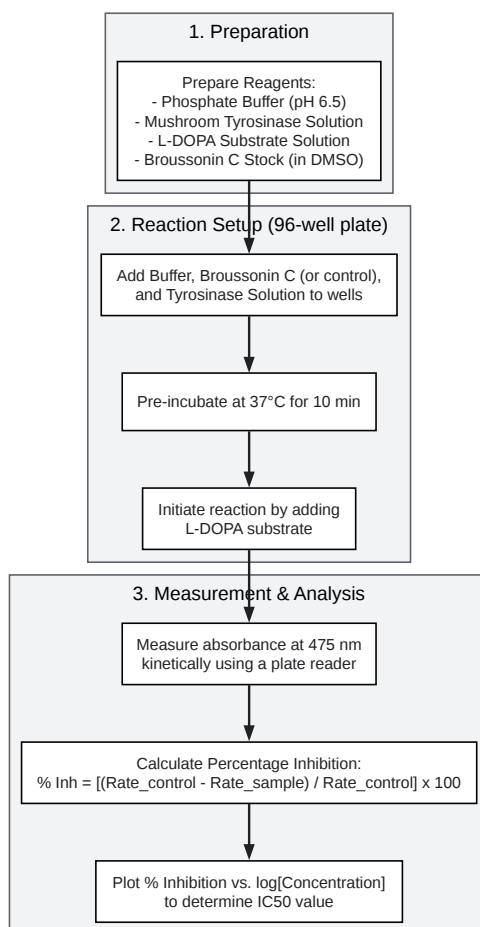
1. Preparation

Prepare Reagents:
- Phosphate Buffer (pH 6.5)
- Mushroom Tyrosinase Solution
- L-DOPA Substrate Solution
- Broussonin C Stock (in DMSO)

2. Reaction Setup (96-well plate)

Add Buffer, Broussonin C (or control), and Tyrosinase Solution to wells

Pre-incubate at 37°C for 10 min

Initiate reaction by adding L-DOPA substrate

3. Measurement & Analysis

Measure absorbance at 475 nm kinetically using a plate reader

Calculate Percentage Inhibition:
% Inh = [(Rate_control - Rate_sample) / Rate_control] x 100

Plot % Inhibition vs. log[Concentration] to determine IC50 value